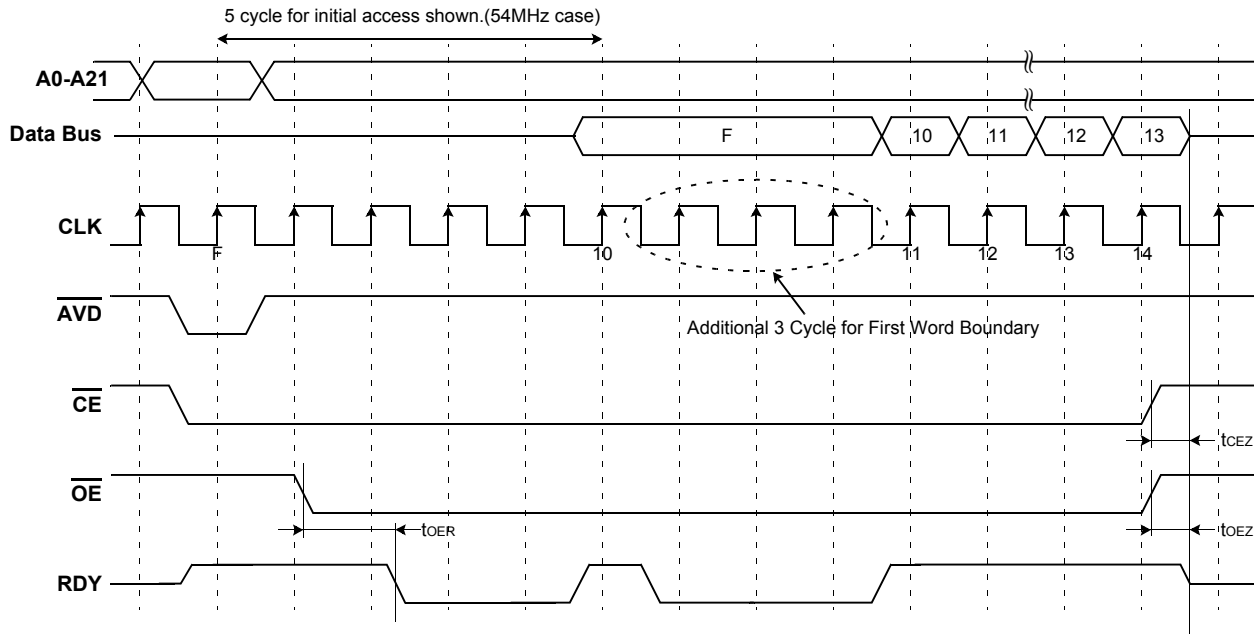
5 cycle for initial access shown.(54MHz case)

A0-A21

Data Bus

F

10

11

12

13

CLK

F

10

11

12

13

14

$\overline{AVD}$

Additional 3 Cycle for First Word Boundary

$\overline{CE}$

$t_{CEZ}$

$\overline{OE}$

$t_{OER}$

$t_{OEZ}$

RDY